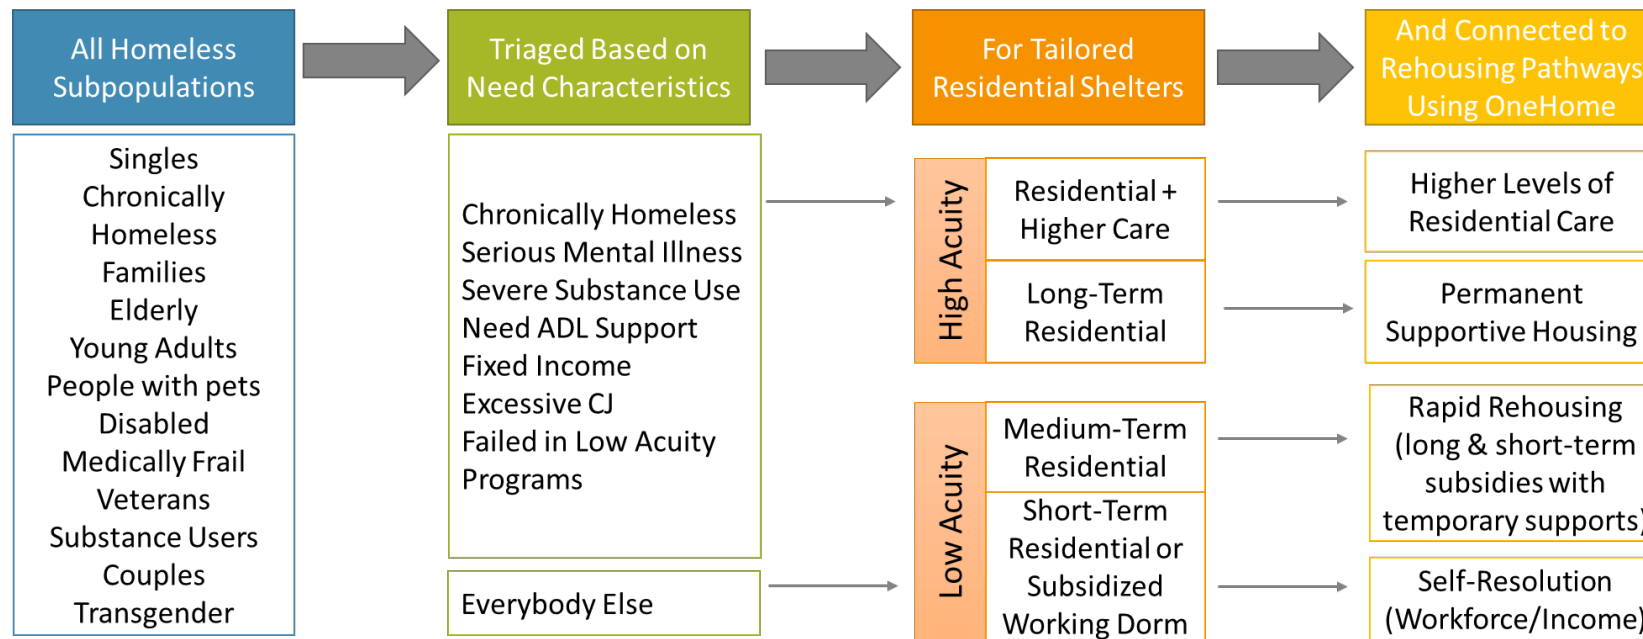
All Homeless Subpopulations

Singles
Chronically Homeless
Families
Elderly
Young Adults
People with pets
Disabled
Medically Frail
Veterans
Substance Users
Couples
Transgender

Triaged Based on Need Characteristics

Chronically Homeless
Serious Mental Illness
Severe Substance Use
Need ADL Support
Fixed Income
Excessive CJ
Failed in Low Acuity Programs

Everybody Else

For Tailored Residential Shelters

High Acuity

Residential + Higher Care

Long-Term Residential

Low Acuity

Medium-Term Residential

Short-Term Residential or Subsidized Working Dorm

And Connected to Rehousing Pathways Using OneHome

Higher Levels of Residential Care

Permanent Supportive Housing

Rapid Rehousing (long & short-term subsidies with temporary supports)

Self-Resolution (Workforce/Income)